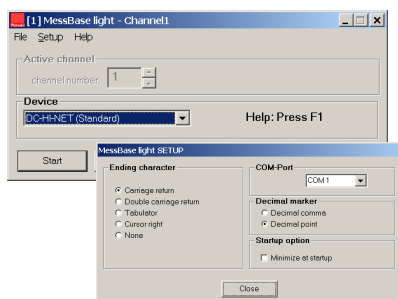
[1] MessBase light - Channel1

File Setup Help

Active channel

channel number 1

Device

DC-HI-NET (Standard)

Help: Press F1

Start

MessBase light SETUP

Ending character

Carriage return

Double carriage return

Tabulator

Cursor right

None

COM-Port

COM 1

Decimal marker

Decimal comma

Decimal point

Startup option

Minimize at startup

Close